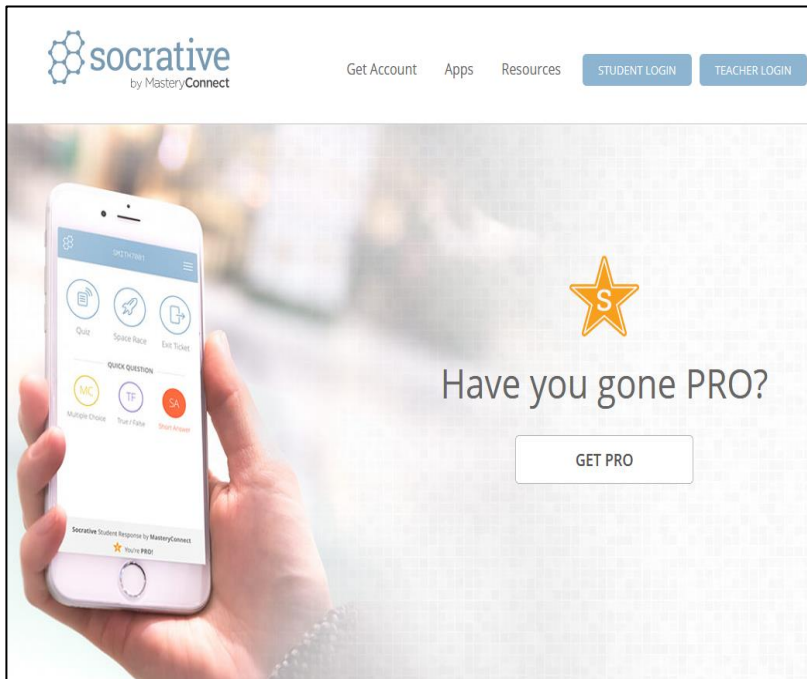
socrative
by MasteryConnect

Get Account Apps Resources STUDENT LOGIN TEACHER LOGIN

SMITH7061

Quiz Space Race Exit Ticket

QUICK QUESTION

MC Multiple Choice TF True / False SA Short Answer

Socrative Student Response by MasteryConnect
You're PRO!

S

Have you gone PRO?

GET PRO